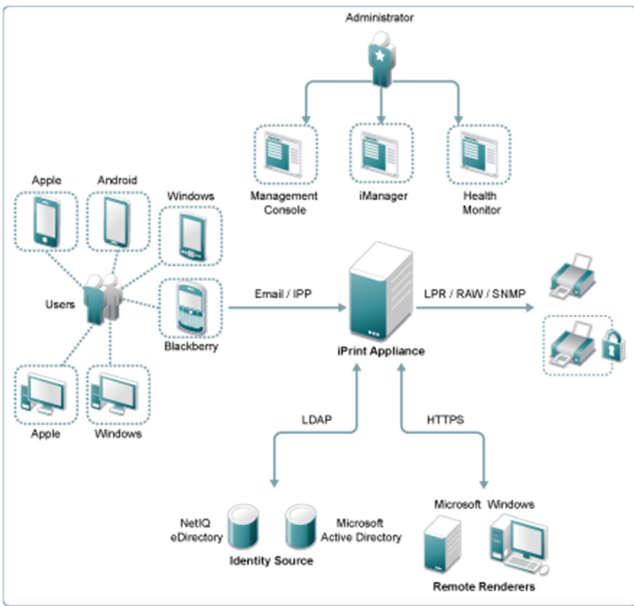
Administrator

Management Console

iManager

Health Monitor

Apple

Android

Windows

Users

Blackberry

Apple

Windows

Email / IPP

iPrint Appliance

LPR / RAW / SNMP

LDAP

HTTPS

NetIQ eDirectory

Microsoft Active Directory

Identity Source

Microsoft

Windows

Remote Renderers